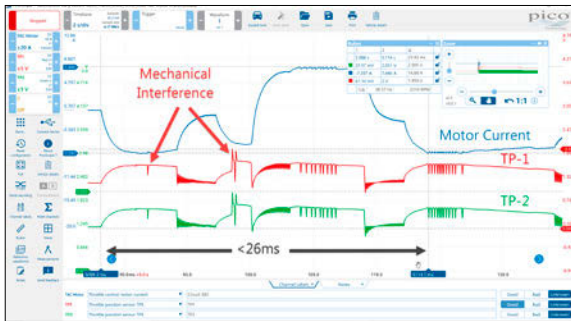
pico

Mechanical Interference

Motor Current

TP-1

TP-2

<26ms

Stopped

2 s/div

Trigger

Waveform

Channel Labels

Notes

Rulers

Throttle control motor current

Throttle position sensor TP1

Throttle position sensor TP2

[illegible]